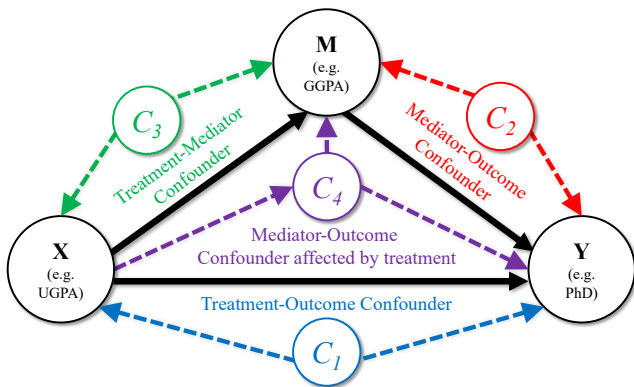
M
(e.g. GGPA)

$C_3$

Treatment-Mediator Confounder

$C_2$

Mediator-Outcome Confounder

$C_4$

X
(e.g. UGPA)

Mediator-Outcome Confounder affected by treatment

Y
(e.g. PhD)

Treatment-Outcome Confounder

$C_1$